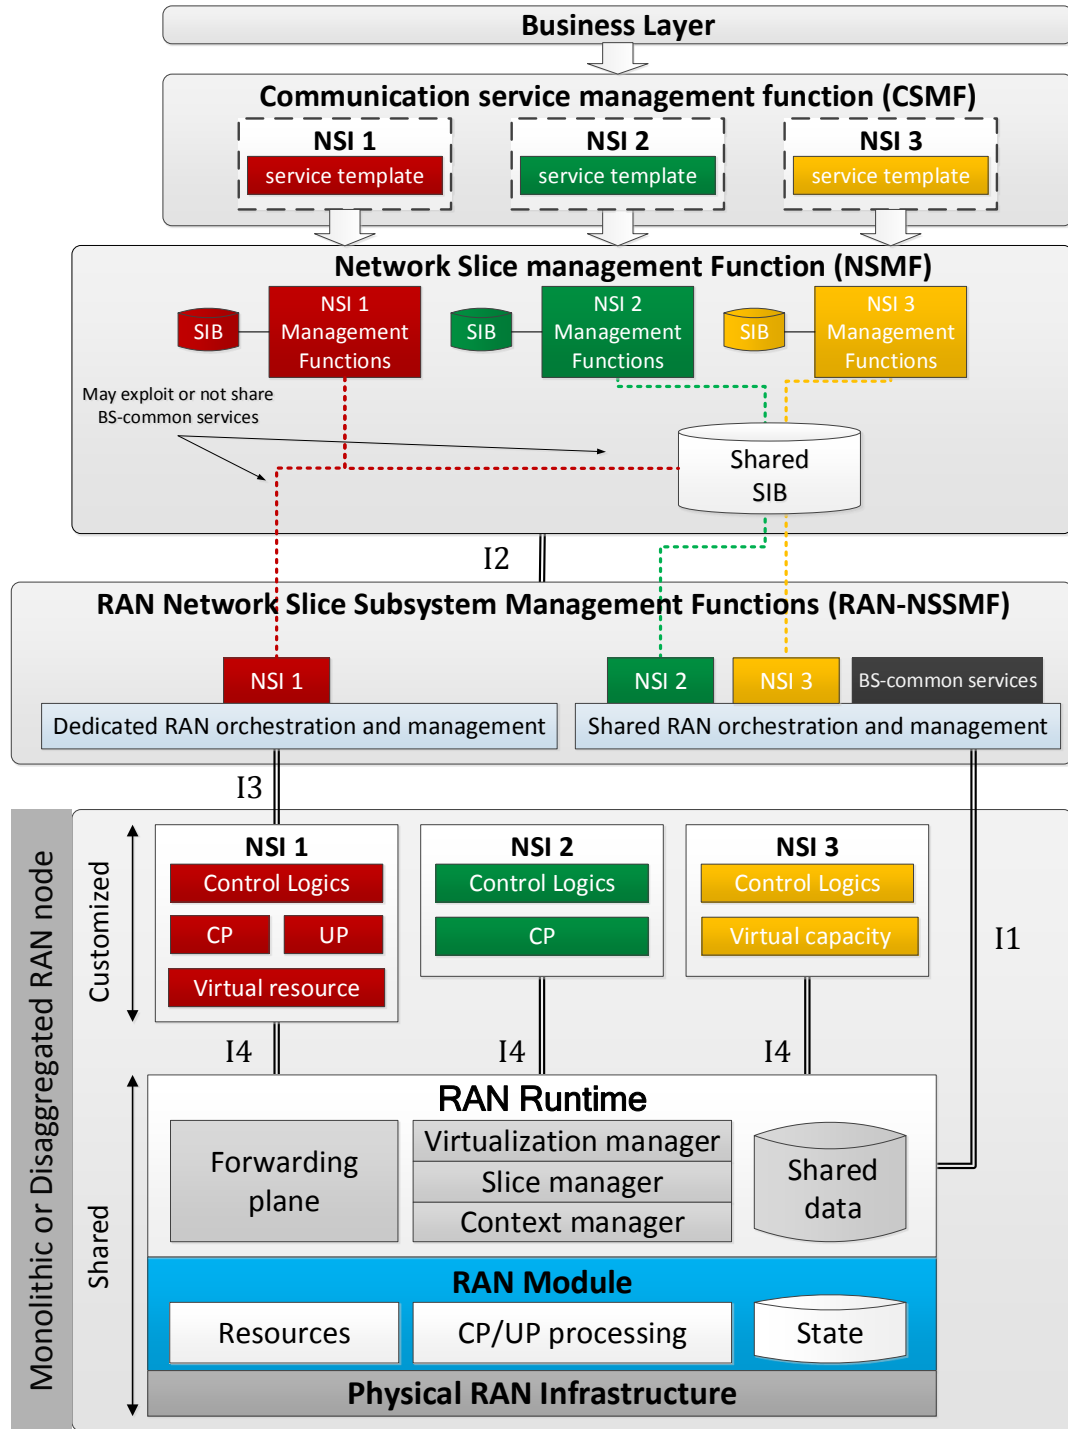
Business Layer

Communication service management function (CSMF)

NSI 1
service template

NSI 2
service template

NSI 3
service template

Network Slice management Function (NSMF)

SIB
NSI 1 Management Functions

SIB
NSI 2 Management Functions

SIB
NSI 3 Management Functions

May exploit or not share BS-common services

Shared SIB

I2

RAN Network Slice Subsystem Management Functions (RAN-NSSMF)

NSI 1
Dedicated RAN orchestration and management

NSI 2
NSI 3
BS-common services
Shared RAN orchestration and management

I3

Monolithic or Disaggregated RAN node

Customized

NSI 1
Control Logics
CP
UP
Virtual resource

NSI 2
Control Logics
CP

NSI 3
Control Logics
Virtual capacity

I1

I4
I4
I4

Shared

RAN Runtime
Forwarding plane
Virtualization manager
Slice manager
Context manager
Shared data

RAN Module
Resources
CP/UP processing
State

Physical RAN Infrastructure